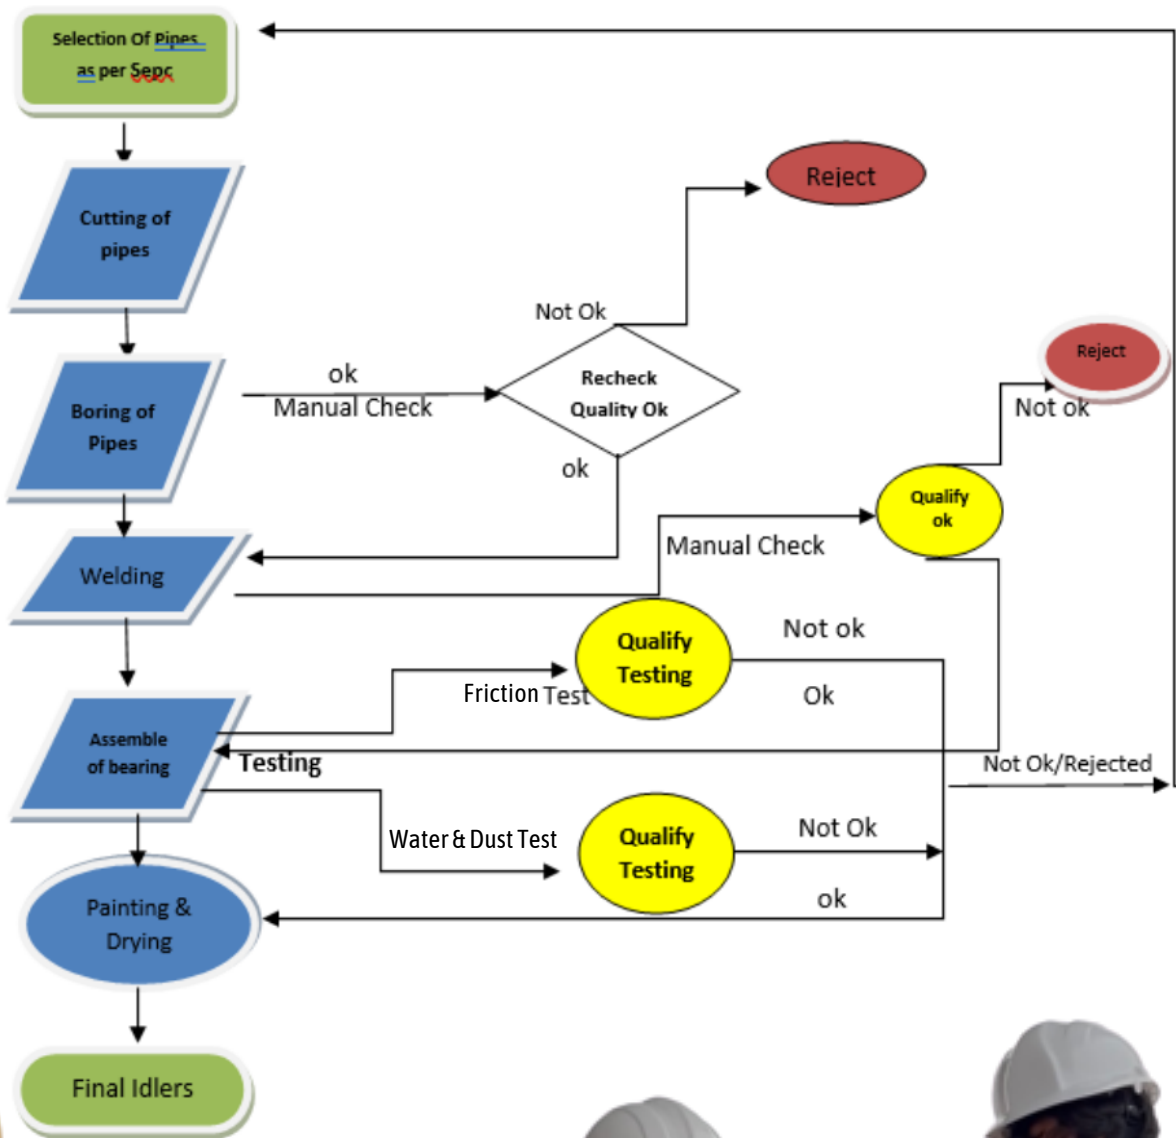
Selection Of Pipes as per Sepc

Cutting of pipes

Boring of Pipes

ok

Manual Check

Recheck Quality Ok

Not Ok

Reject

ok

Welding

Manual Check

Qualify ok

Reject

Not ok

Assemble of bearing

Friction Test

Qualify Testing

Not ok

Ok

Testing

Not Ok/Rejected

Water & Dust Test

Qualify Testing

Not Ok

ok

Painting & Drying

Final Idlers